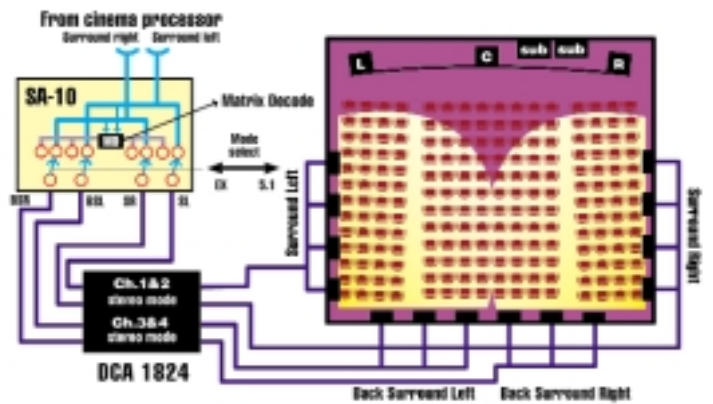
From cinema processor
Surround right Surround left

SA-10

Matrix Decode

Mode select

EX 5.1

BSR BSL SR SL

L C sub sub R

Surround Left

Surround Right

Ch.1&2 stereo mode

Ch.3&4 stereo mode

DCA 1824

Back Surround Left Back Surround Right